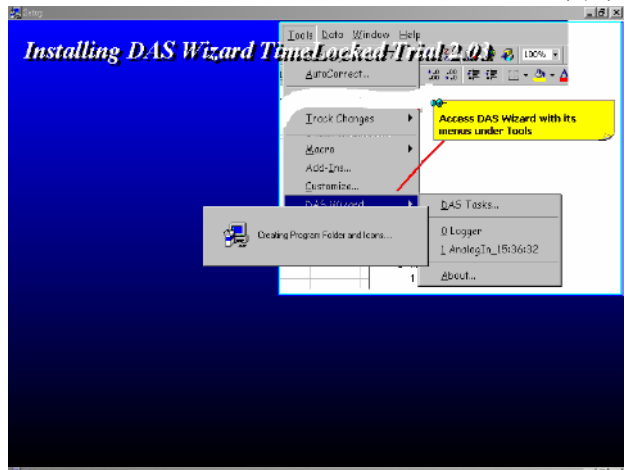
Setup

Installing DAS Wizard TimeLocked Trial 2.01

Tools Data Window Help

100%

AutoCorrect...

Track Changes

Macro

Add-Ins...

Customize...

DAS Wizard

Access DAS Wizard with its menus under Tools

DAS Tasks...

0 Logger

1 AnalogIn_15:36:32

About...

Creating Program Folder and Icons...

1